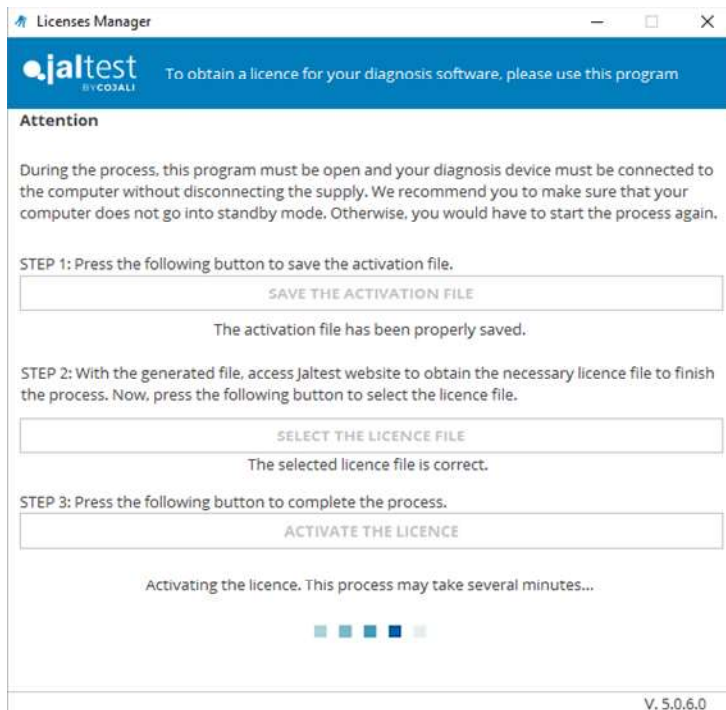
Licenses Manager

jaltest BY COJALI

To obtain a licence for your diagnosis software, please use this program

Attention

During the process, this program must be open and your diagnosis device must be connected to the computer without disconnecting the supply. We recommend you to make sure that your computer does not go into standby mode. Otherwise, you would have to start the process again.

STEP 1: Press the following button to save the activation file.

SAVE THE ACTIVATION FILE

The activation file has been properly saved.

STEP 2: With the generated file, access Jaltest website to obtain the necessary licence file to finish the process. Now, press the following button to select the licence file.

SELECT THE LICENCE FILE

The selected licence file is correct.

STEP 3: Press the following button to complete the process.

ACTIVATE THE LICENCE

Activating the licence. This process may take several minutes...

V. 5.0.6.0